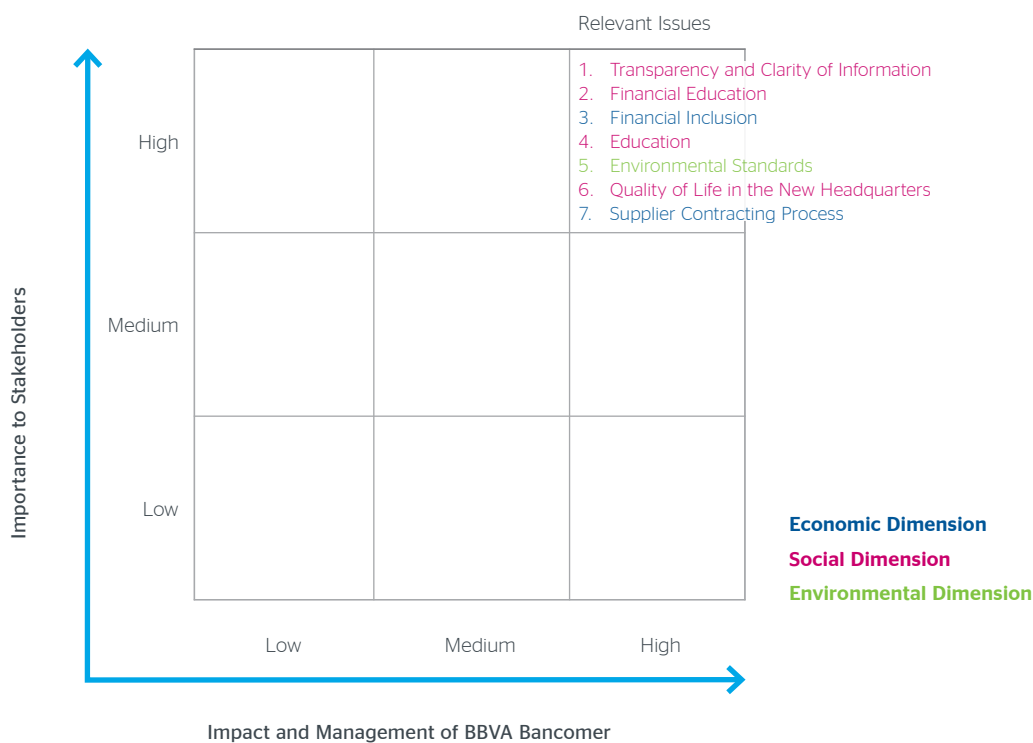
Relevant Issues

1. Transparency and Clarity of Information
2. Financial Education
3. Financial Inclusion
4. Education
5. Environmental Standards
6. Quality of Life in the New Headquarters
7. Supplier Contracting Process

Importance to Stakeholders

High

Medium

Low

Low

Medium

High

Impact and Management of BBVA Bancomer

Economic Dimension
Social Dimension
Environmental Dimension